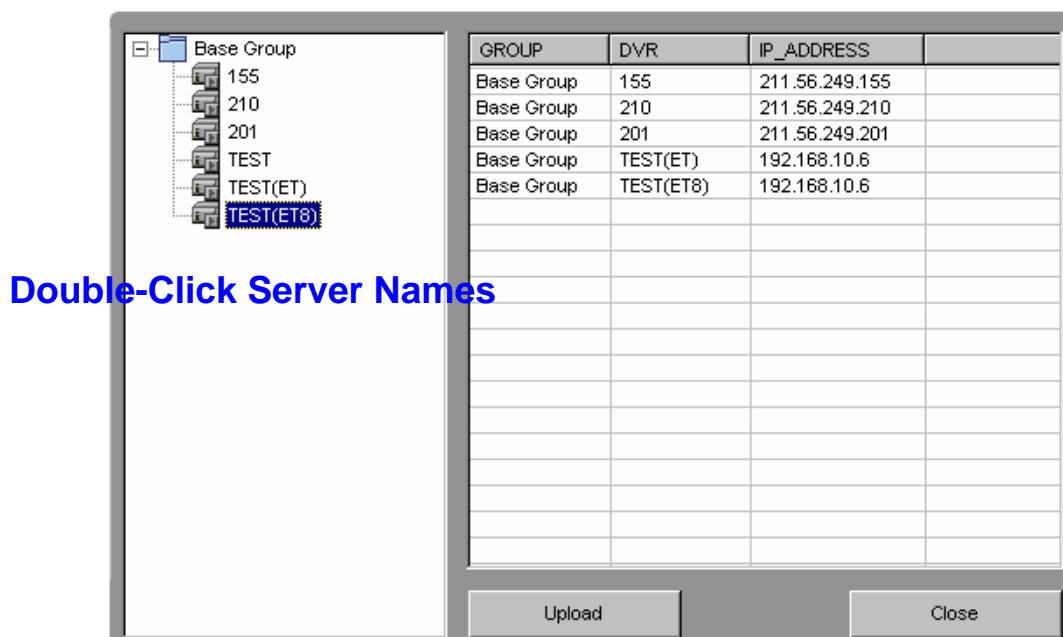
Base Group
155
210
201
TEST
TEST(ET)
TEST(ET8)

| GROUP | DVR | IP_ADDRESS | |
|---|---|---|---|
| Base Group | 155 | 211.56.249.155 | |
| Base Group | 210 | 211.56.249.210 | |
| Base Group | 201 | 211.56.249.201 | |
| Base Group | TEST(ET) | 192.168.10.6 | |
| Base Group | TEST(ET8) | 192.168.10.6 | |

Double-Click Server Names

Upload

Close